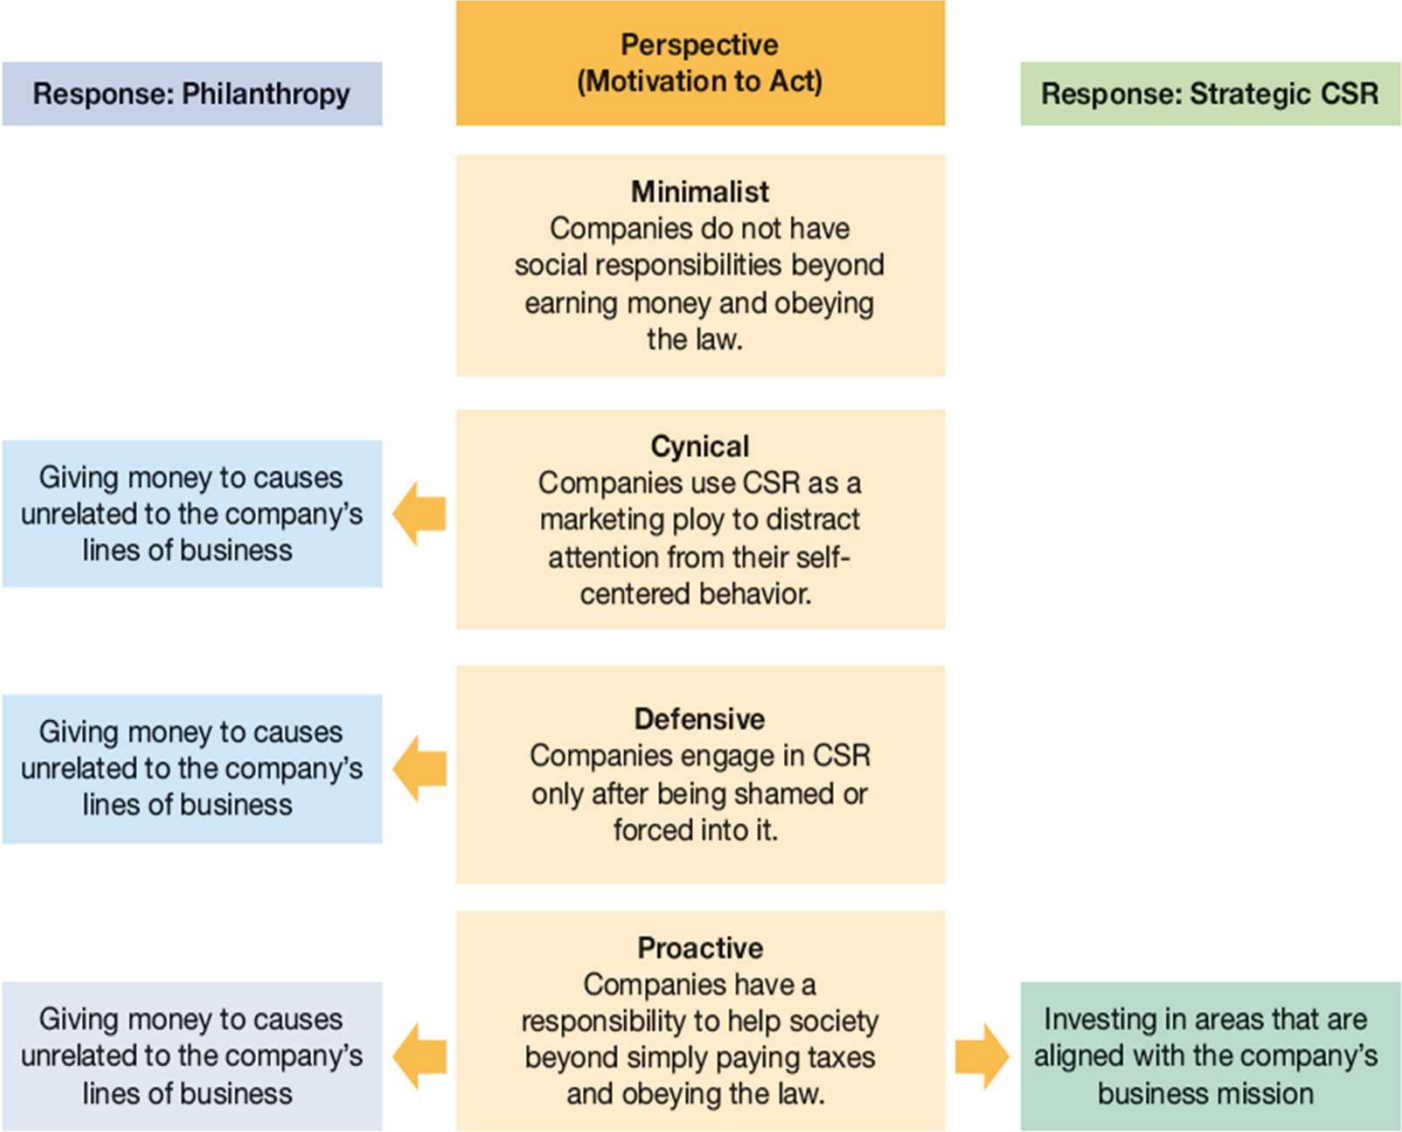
Response: Philanthropy

Perspective (Motivation to Act)

Response: Strategic CSR

Minimalist
Companies do not have social responsibilities beyond earning money and obeying the law.

Giving money to causes unrelated to the company's lines of business

Cynical
Companies use CSR as a marketing ploy to distract attention from their self-centered behavior.

Giving money to causes unrelated to the company's lines of business

Defensive
Companies engage in CSR only after being shamed or forced into it.

Giving money to causes unrelated to the company's lines of business

Proactive
Companies have a responsibility to help society beyond simply paying taxes and obeying the law.

Investing in areas that are aligned with the company's business mission